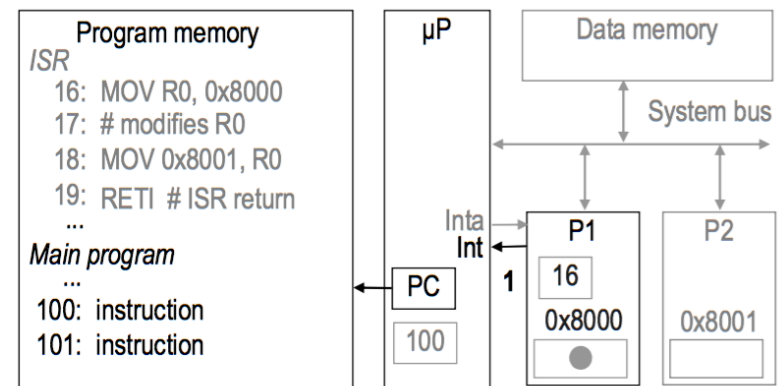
Program memory
ISR
16: MOV R0, 0x8000
17: # modifies R0
18: MOV 0x8001, R0
19: RETI # ISR return
...
Main program
...
100: instruction
101: instruction

μP
PC
100

Data memory
System bus
Inta
Int
1
P1
16
0x8000
P2
0x8001